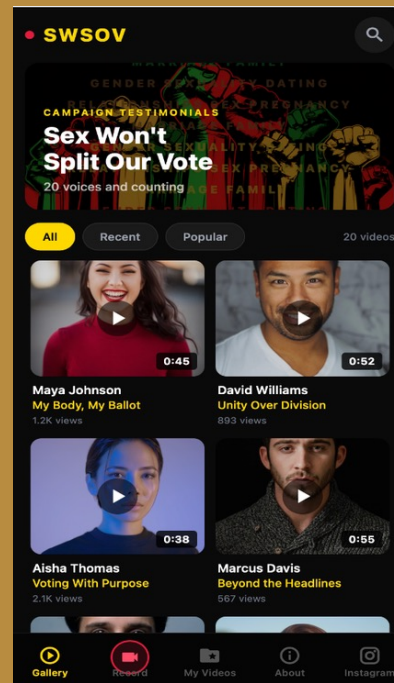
SWSOV

CAMPAIGN TESTIMONIALS

Sex Won't Split Our Vote

20 voices and counting

All
Recent
Popular
20 videos

0:45
Maya Johnson
My Body, My Ballot
1.2K views

0:52
David Williams
Unity Over Division
893 views

0:38
Aisha Thomas
Voting With Purpose
2.1K views

0:55
Marcus Davis
Beyond the Headlines
567 views

Gallery
Record
My Videos
About
Instagram